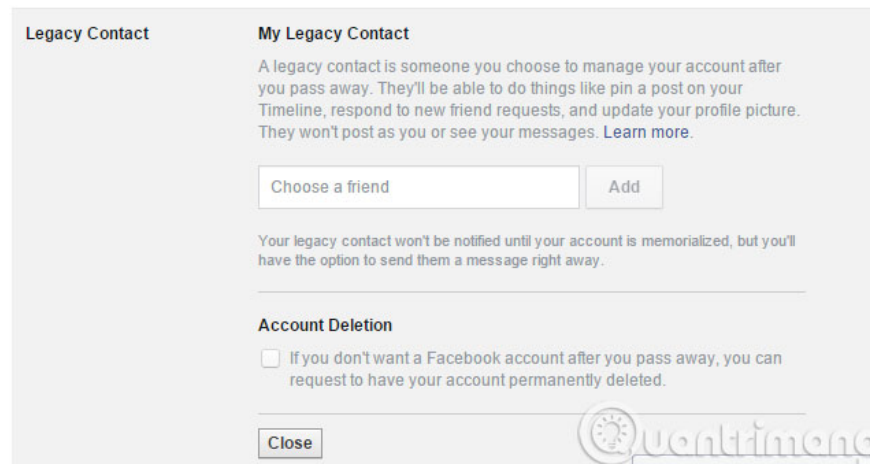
Legacy Contact

My Legacy Contact

A legacy contact is someone you choose to manage your account after you pass away. They'll be able to do things like pin a post on your Timeline, respond to new friend requests, and update your profile picture. They won't post as you or see your messages. Learn more.

Choose a friend

Add

Your legacy contact won't be notified until your account is memorialized, but you'll have the option to send them a message right away.

Account Deletion

If you don't want a Facebook account after you pass away, you can request to have your account permanently deleted.

Close

Quantrimang